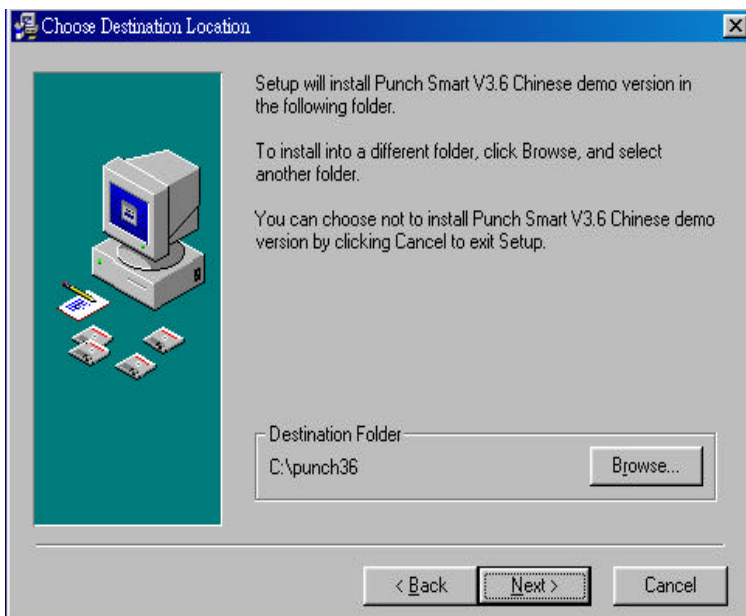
Choose Destination Location

Setup will install Punch Smart V3.6 Chinese demo version in the following folder.

To install into a different folder, click Browse, and select another folder.

You can choose not to install Punch Smart V3.6 Chinese demo version by clicking Cancel to exit Setup.

Destination Folder

C:\punch36

Browse...

< Back

Next >

Cancel